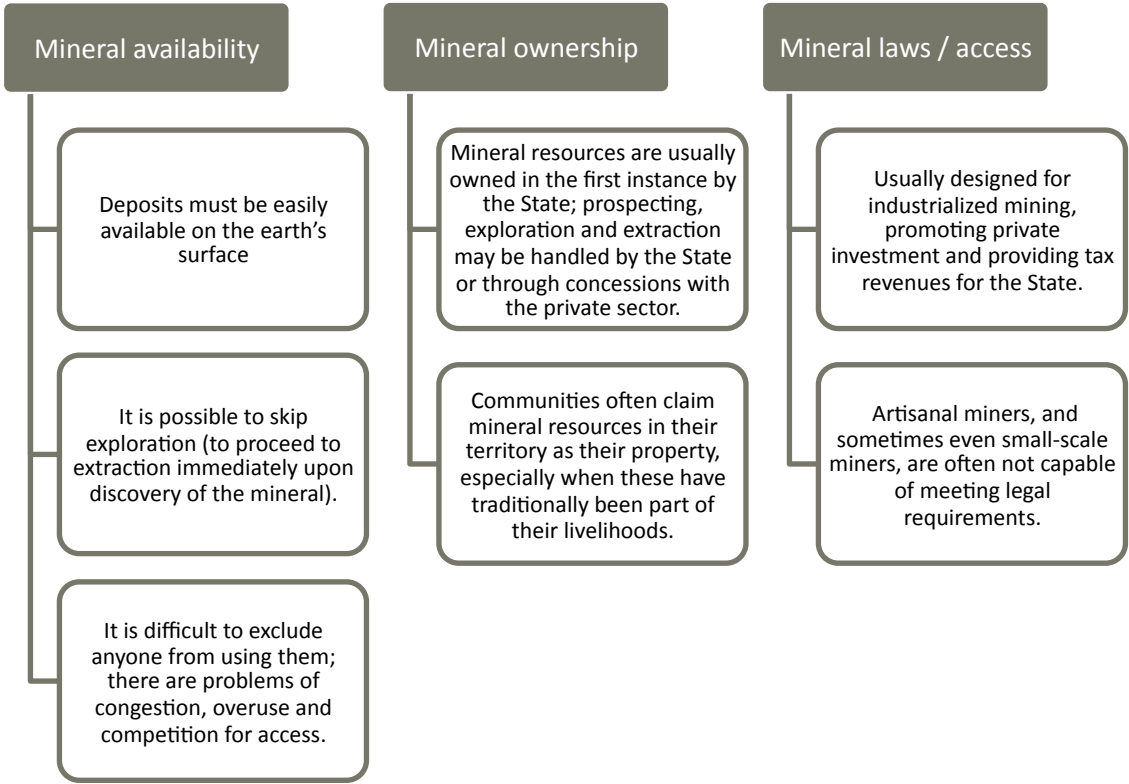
Mineral availability

Deposits must be easily available on the earth's surface

It is possible to skip exploration (to proceed to extraction immediately upon discovery of the mineral).

It is difficult to exclude anyone from using them; there are problems of congestion, overuse and competition for access.

Mineral ownership

Mineral resources are usually owned in the first instance by the State; prospecting, exploration and extraction may be handled by the State or through concessions with the private sector.

Communities often claim mineral resources in their territory as their property, especially when these have traditionally been part of their livelihoods.

Mineral laws / access

Usually designed for industrialized mining, promoting private investment and providing tax revenues for the State.

Artisanal miners, and sometimes even small-scale miners, are often not capable of meeting legal requirements.